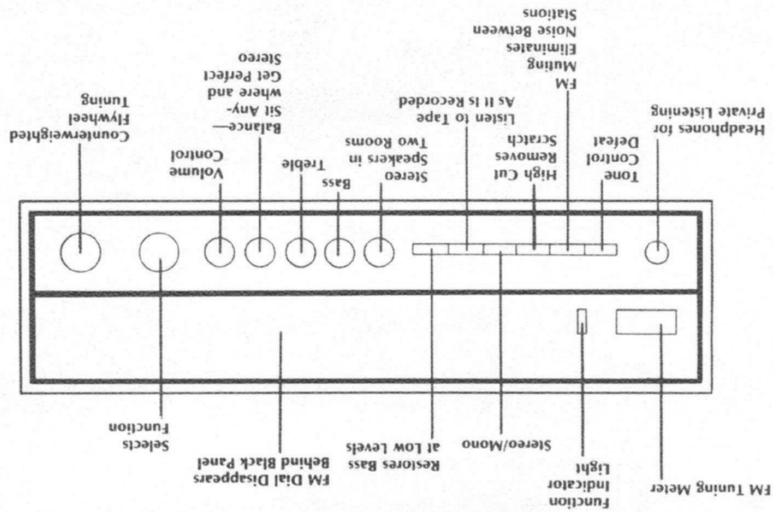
Headphones for Private Listening

Tone Control Defeat

High Cut Removes Scratch

FM Muting Eliminates Noise Between Stations

Listen to Tape As It Is Recorded

Stereo Speakers in Two Rooms

Bass

Treble

Balance— Sit Anywhere and Get Perfect Stereo

Volume Control

Counterweighted Flywheel Tuning

FM Tuning Meter

Function Indicator Light

Stereo/Mono

Restores Bass at Low Levels

FM Dial Disappears Behind Black Panel

Selects Function